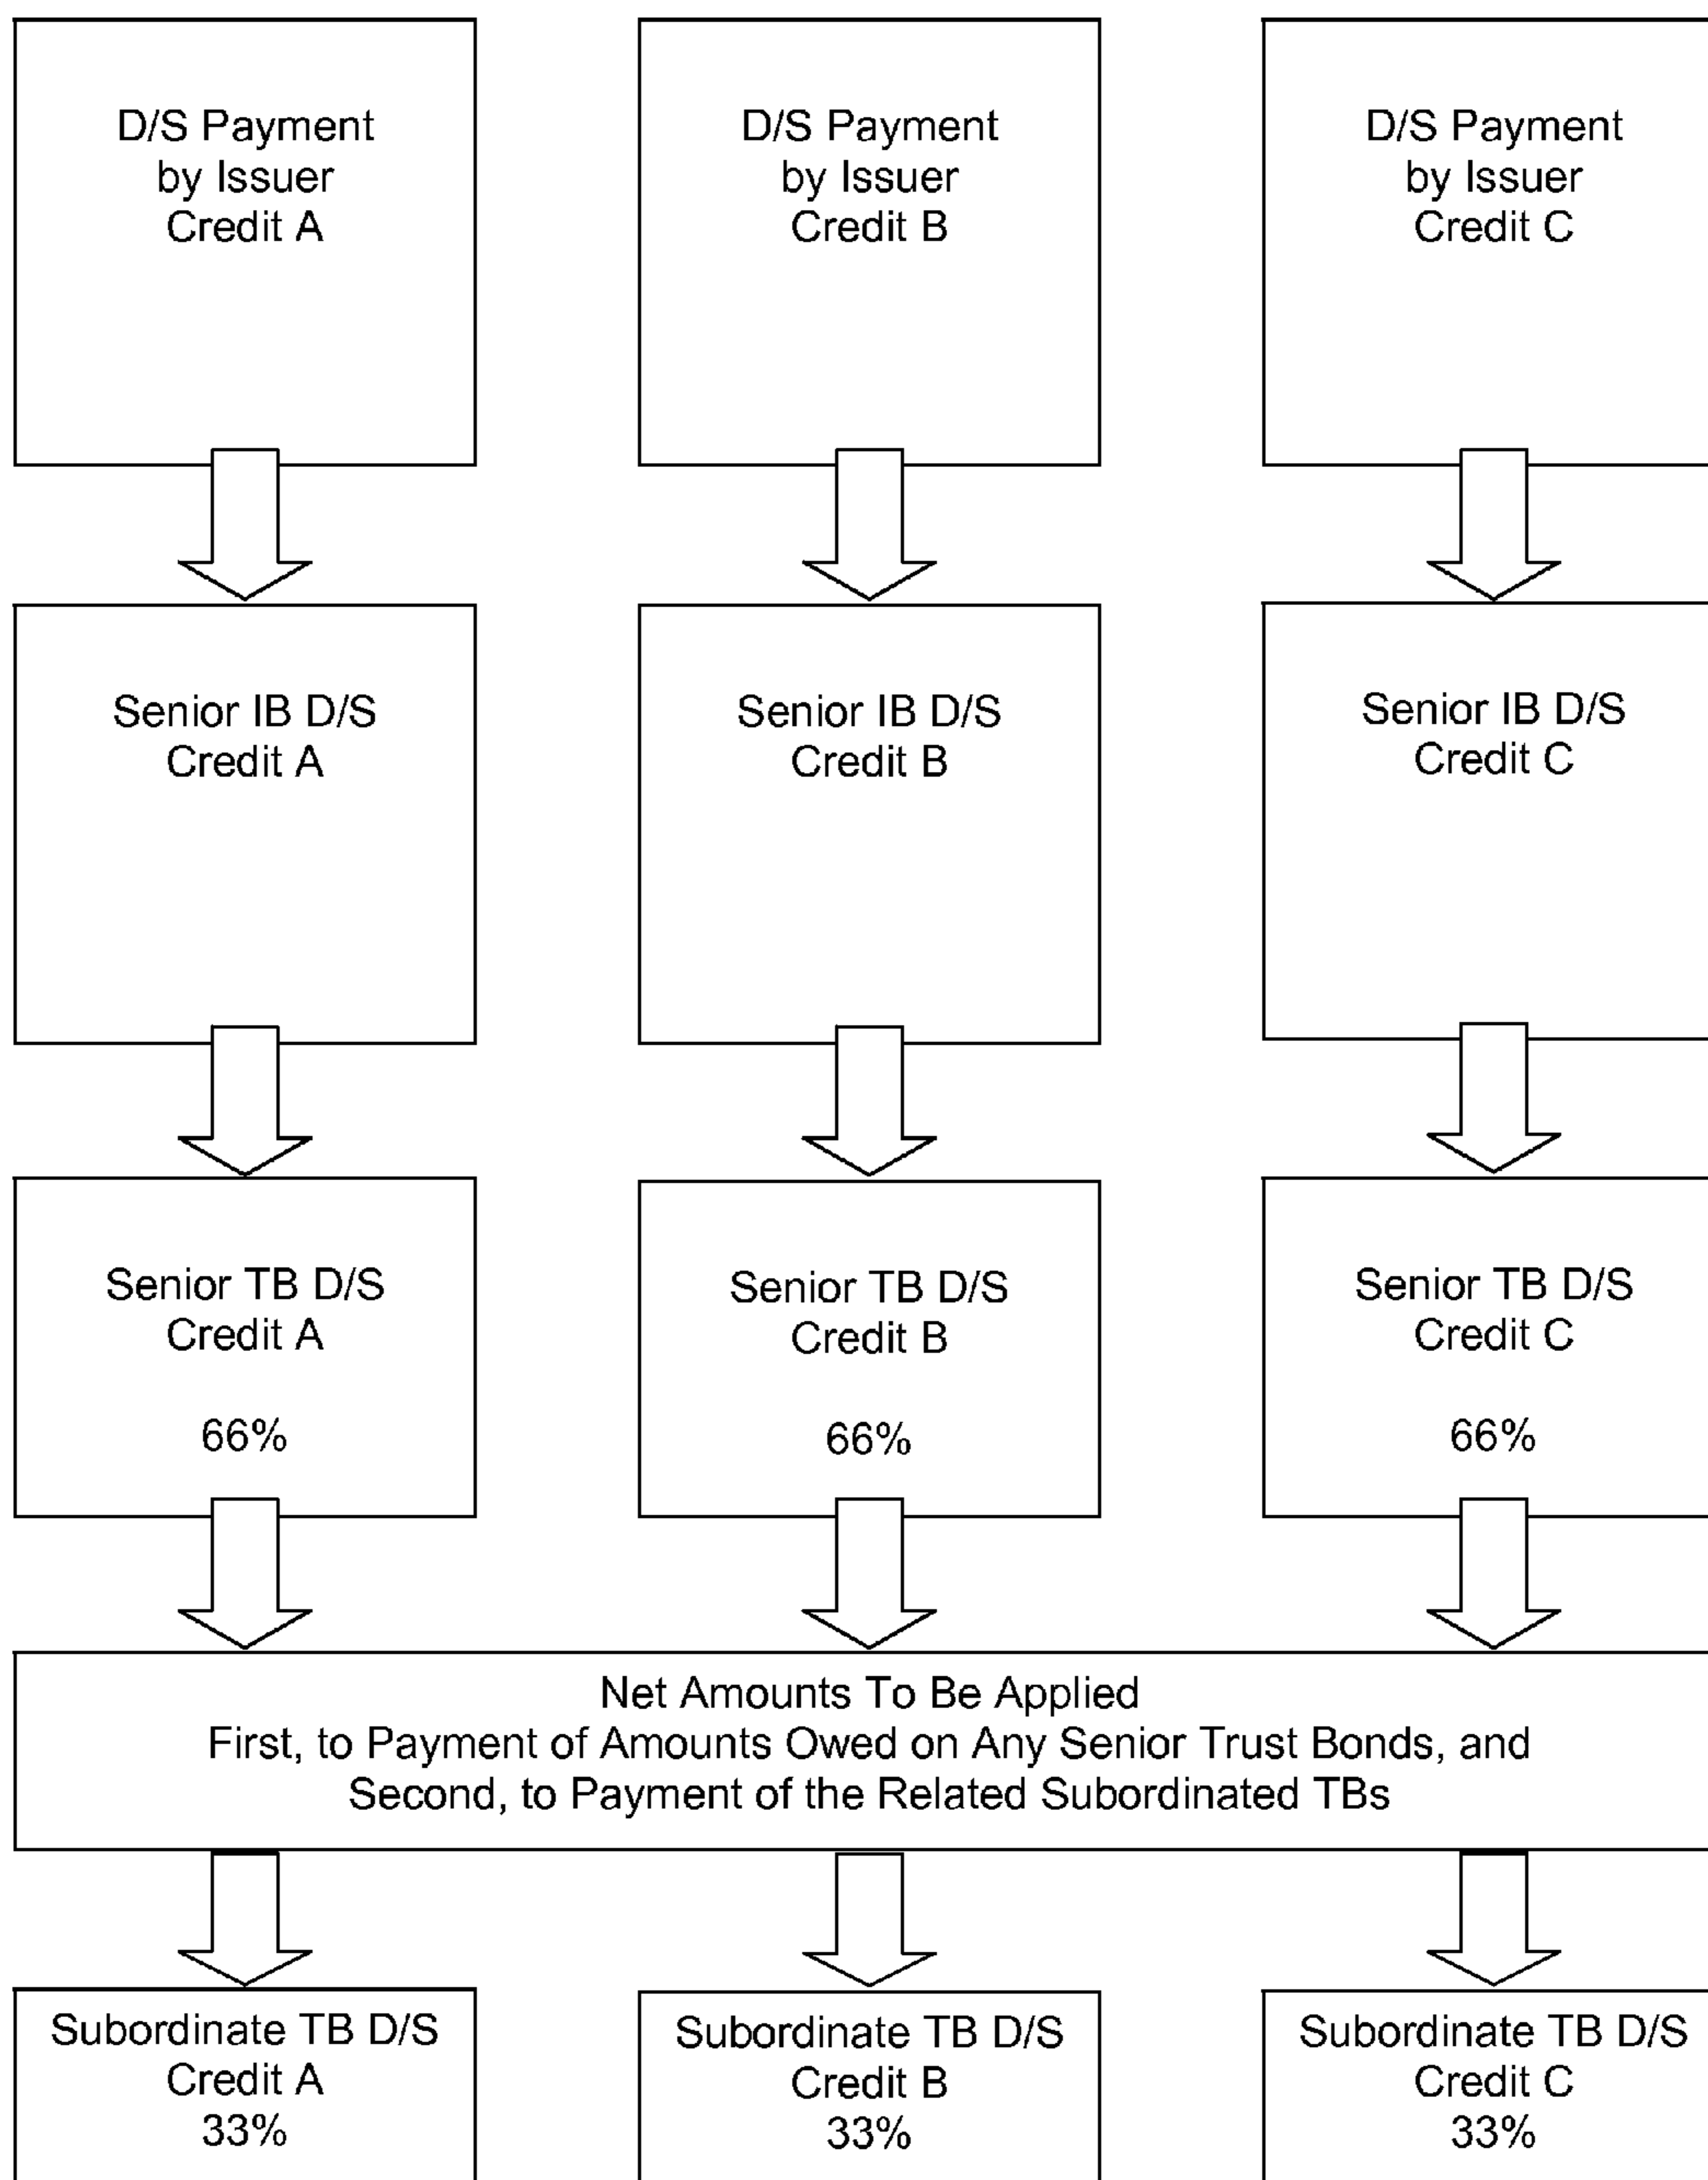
D/S Payment by Issuer Credit A

D/S Payment by Issuer Credit B

D/S Payment by Issuer Credit C

Senior IB D/S Credit A

Senior IB D/S Credit B

Senior IB D/S Credit C

Senior TB D/S Credit A

66%

Senior TB D/S Credit B

66%

Senior TB D/S Credit C

66%

Net Amounts To Be Applied
First, to Payment of Amounts Owed on Any Senior Trust Bonds, and
Second, to Payment of the Related Subordinated TBs

Subordinate TB D/S Credit A 33%

Subordinate TB D/S Credit B 33%

Subordinate TB D/S Credit C 33%